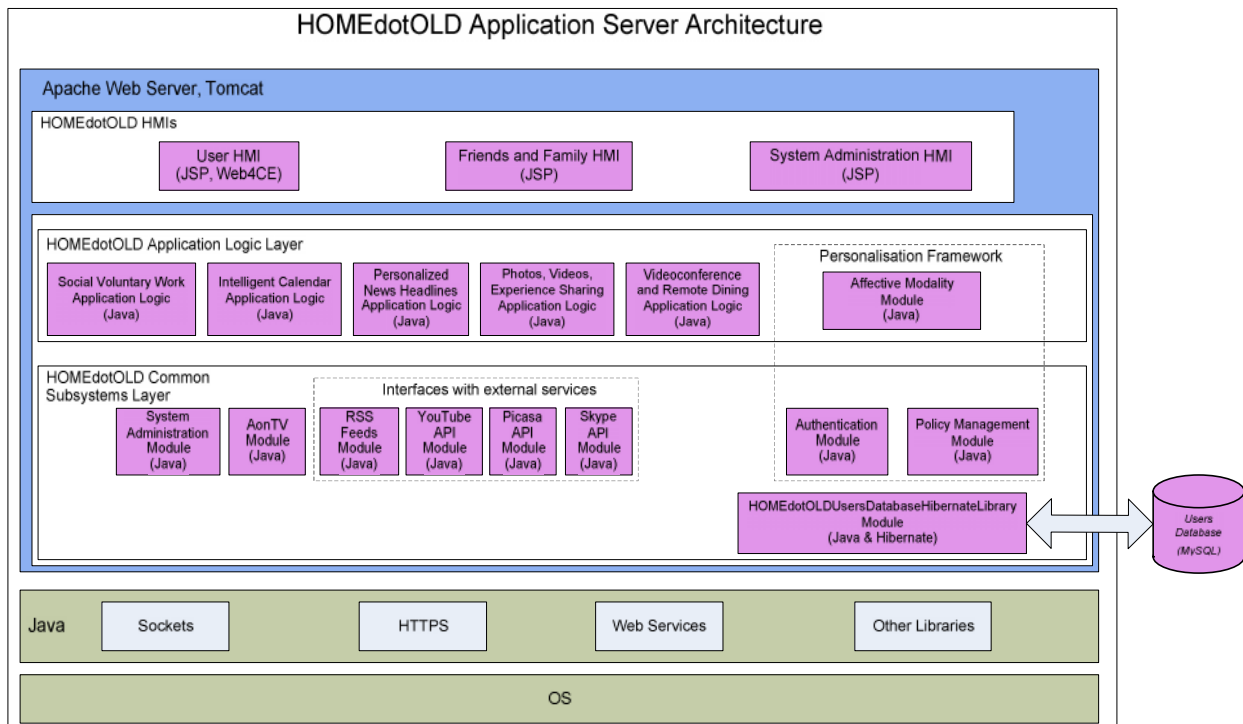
HOMEdotOLD Application Server Architecture

Apache Web Server, Tomcat

HOMEdotOLD HMIs

User HMI (JSP, Web4CE)

Friends and Family HMI (JSP)

System Administration HMI (JSP)

HOMEdotOLD Application Logic Layer

Social Voluntary Work Application Logic (Java)

Intelligent Calendar Application Logic (Java)

Personalized News Headlines Application Logic (Java)

Photos, Videos, Experience Sharing Application Logic (Java)

Videoconference and Remote Dining Application Logic (Java)

Personalisation Framework

Affective Modality Module (Java)

HOMEdotOLD Common Subsystems Layer

System Administration Module (Java)

AonTV Module (Java)

Interfaces with external services

RSS Feeds Module (Java)

YouTube API Module (Java)

Picasa API Module (Java)

Skype API Module (Java)

Authentication Module (Java)

Policy Management Module (Java)

HOMEdotOLDUsersDatabaseHibernateLibrary Module (Java & Hibernate)

Users Database (MySQL)

Java

Sockets

HTTPS

Web Services

Other Libraries

OS